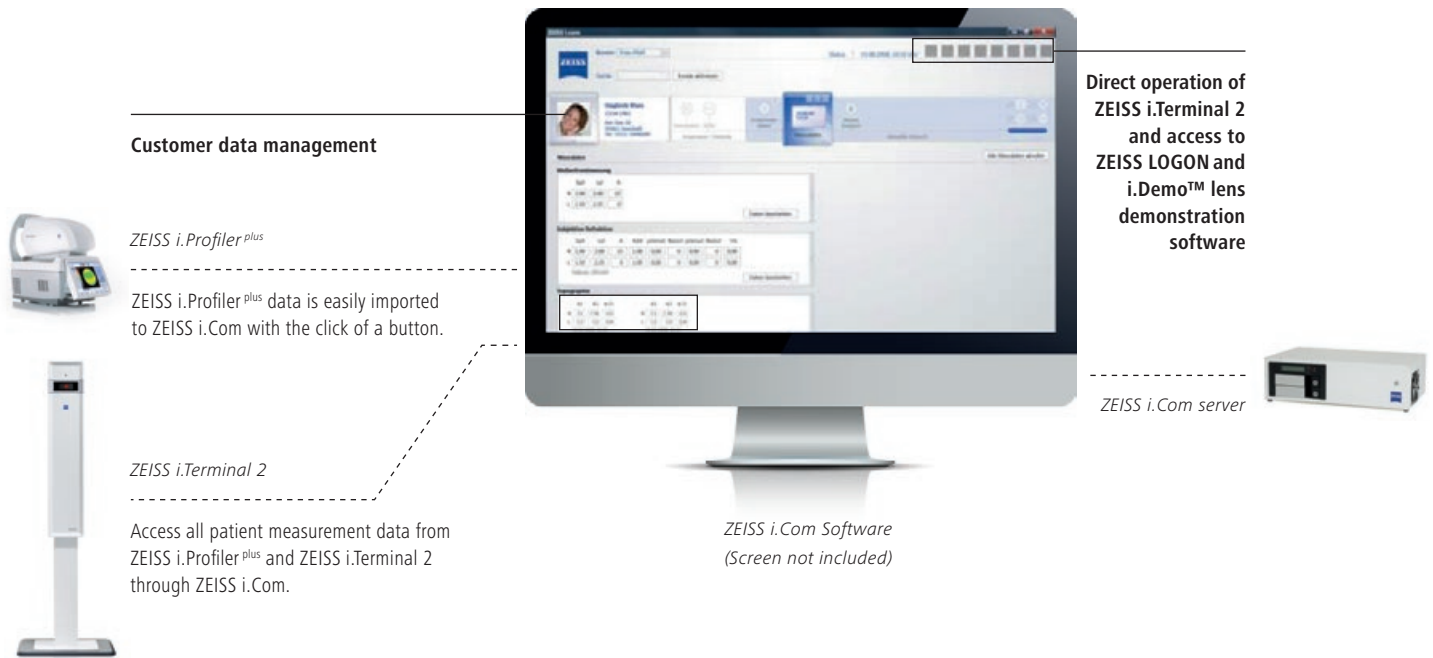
Customer data management

ZEISS i.Profiler $^{plus}$

ZEISS i.Profiler $^{plus}$ data is easily imported to ZEISS i.Com with the click of a button.

ZEISS i.Terminal 2

Access all patient measurement data from ZEISS i.Profiler $^{plus}$ and ZEISS i.Terminal 2 through ZEISS i.Com.

ZEISS

ZEISS i.Com Software
(Screen not included)

Direct operation of ZEISS i.Terminal 2 and access to ZEISS LOGON and i.Demo™ lens demonstration software

ZEISS i.Com server